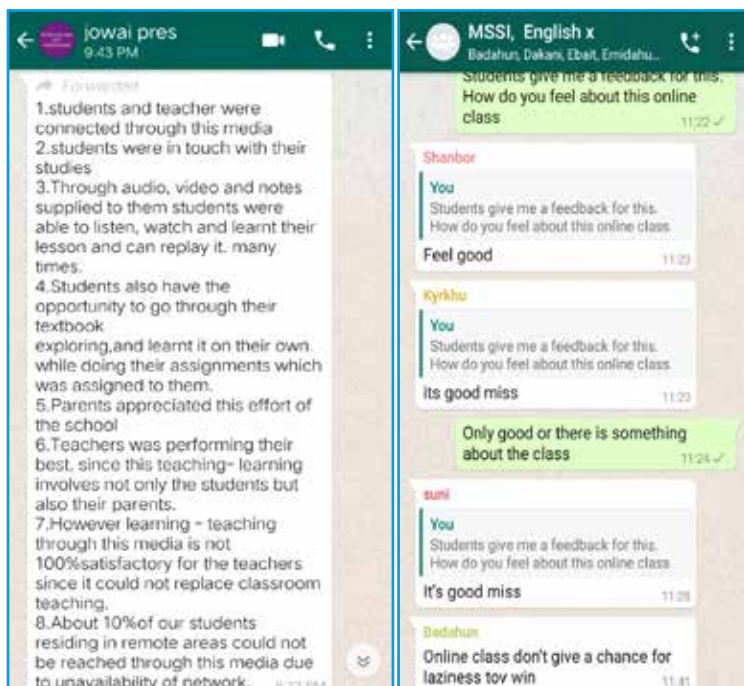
jowai pres
9:43 PM

Forwarded

1.students and teacher were connected through this media
2.students were in touch with their studies
3.Through audio, video and notes supplied to them students were able to listen, watch and learnt their lesson and can replay it. many times.
4.Students also have the opportunity to go through their textbook
exploring,and learnt it on their own while doing their assignments which was assigned to them.
5.Parents appreciated this effort of the school
6.Teachers was performing their best. since this teaching- learning involves not only the students but also their parents.
7.However learning - teaching through this media is not 100%satisfactory for the teachers since it could not replace classroom teaching.
8.About 10%of our students residing in remote areas could not be reached through this media due to unavailability of network.

MSSI, English x
Badahun, Dakani, Ebait, Emidahu...

Students give me a feedback for this. How do you feel about this online class
11:22

Shanbor
You
Students give me a feedback for this. How do you feel about this online class
Feel good
11:23

Kyrkhu
You
Students give me a feedback for this. How do you feel about this online class
Its good miss
11:23

Only good or there is something about the class
11:24

suni
You
Students give me a feedback for this. How do you feel about this online class
It's good miss
11:26

Badahun
Online class don't give a chance for laziness tov win
11:41